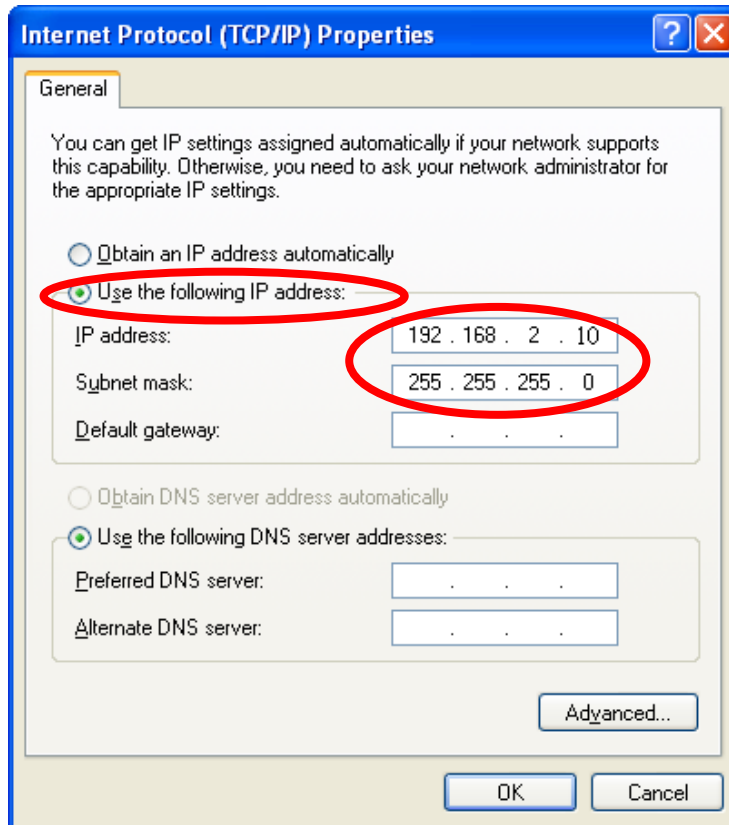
Internet Protocol (TCP/IP) Properties

General

You can get IP settings assigned automatically if your network supports this capability. Otherwise, you need to ask your network administrator for the appropriate IP settings.

Obtain an IP address automatically

Use the following IP address:

IP address: 192 . 168 . 2 . 10

Subnet mask: 255 . 255 . 255 . 0

Default gateway: . . .

Obtain DNS server address automatically

Use the following DNS server addresses:

Preferred DNS server: . . .

Alternate DNS server: . . .

Advanced...

OK

Cancel